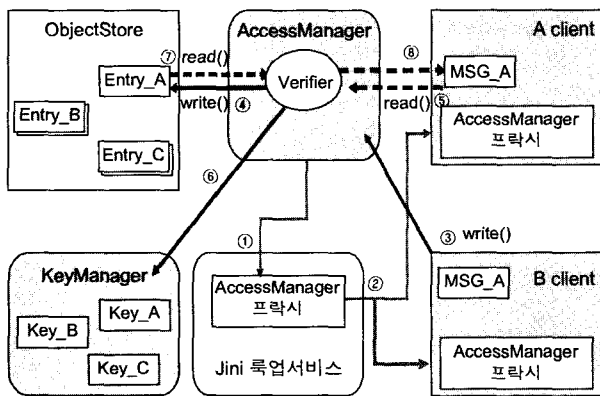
ObjectStore

⑦ read()

Entry_A

write() ④

Entry_B

Entry_C

AccessManager

Verifier

⑧

A client

MSG_A

read() ⑤

AccessManager 프락시

⑥

①

③ write()

KeyManager

Key_A

Key_B

Key_C

AccessManager 프락시

②

Jini 룩업서비스

MSG_A

B client

AccessManager 프락시